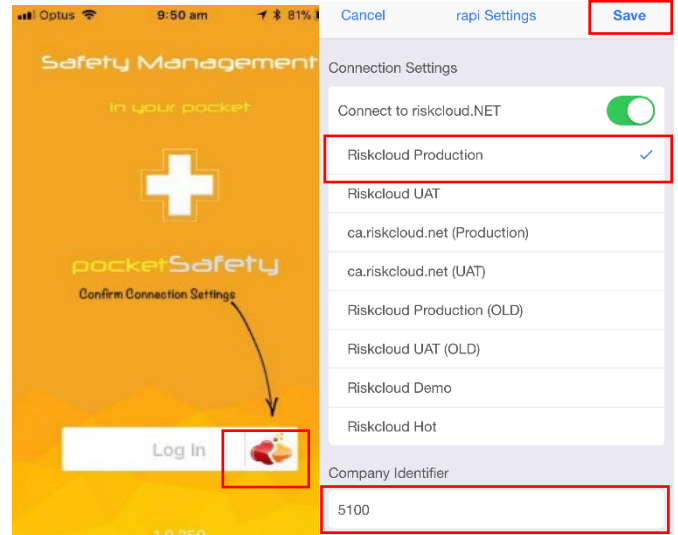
Optus 9:50 am 81%

Safety Management

in your pocket

pocketSafety

Confirm Connection Settings

Log In

1.0.250

Cancel rapi Settings Save

Connection Settings

Connect to riskcloud.NET

Riskcloud Production

Riskcloud UAT

ca.riskcloud.net (Production)

ca.riskcloud.net (UAT)

Riskcloud Production (OLD)

Riskcloud UAT (OLD)

Riskcloud Demo

Riskcloud Hot

Company Identifier

5100